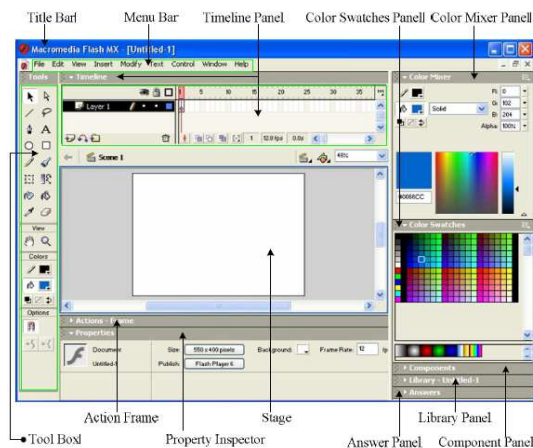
Title Bar
Menu Bar
Timeline Panel
Color Swatches Panel
Color Mixer Panel

Macromedia Flash MX - [Untitled-1]
File Edit View Insert Modify Text Control Window Help
Tools
Timeline
Layer 1
5 10 15 20 25 30 35
1 12.0 fps 0.0s
Scene 1
40%
View
Colors
Options
Color Mixer
R: 0
G: 102
B: 204
Alpha: 100%
Solid
#0066CC
Color Swatches
Actions - Frame
Properties
Document
Untitled-1
Size: 550 x 400 pixels
Background:
Frame Rate: 12 fps
Publish: Flash Player 6
Components
Library - Untitled-1
Answers

Action Frame
Stage
Library Panel
Tool Box
Property Inspector
Answer Panel
Component Panel